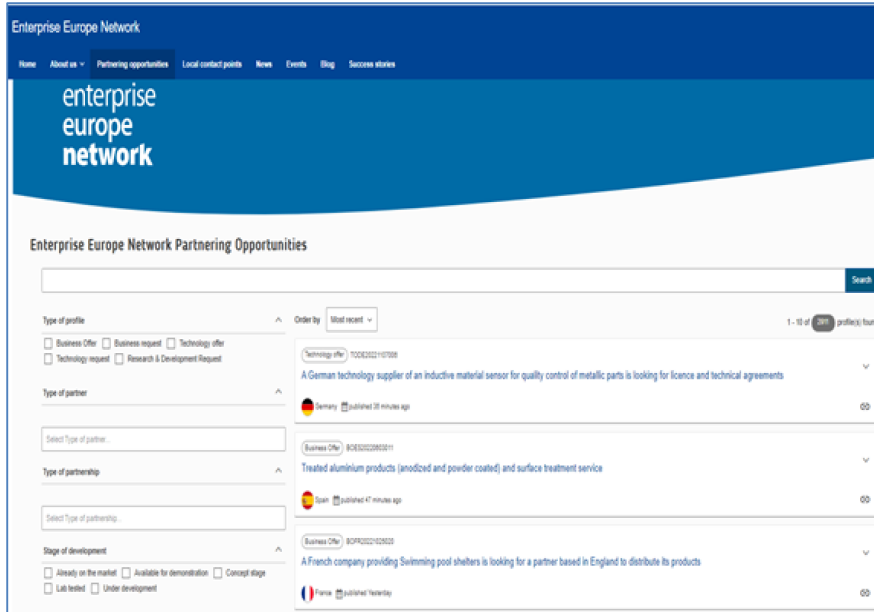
Enterprise Europe Network

Home About us Partnering opportunities Local contact points News Events Blog Success stories

enterprise
europe
network

Enterprise Europe Network Partnering Opportunities

Search

Type of profile

Business Offer Business request Technology offer Technology request Research & Development Request

Type of partner

Select Type of partner...

Type of partnership

Select Type of partnership...

Stage of development

Already on the market Available for demonstration Concept stage Lab tested Under development

Order by Most recent

1 - 10 of 2911 profile(s) four

Technology offer TODE20221107006

A German technology supplier of an inductive material sensor for quality control of metallic parts is looking for licence and technical agreements

Germany published 38 minutes ago

Business Offer BOES20220803011

Treated aluminium products (anodized and powder coated) and surface treatment service

Spain published 47 minutes ago

Business Offer BOFR20221025020

A French company providing Swimming pool shelters is looking for a partner based in England to distribute its products

France published Yesterday